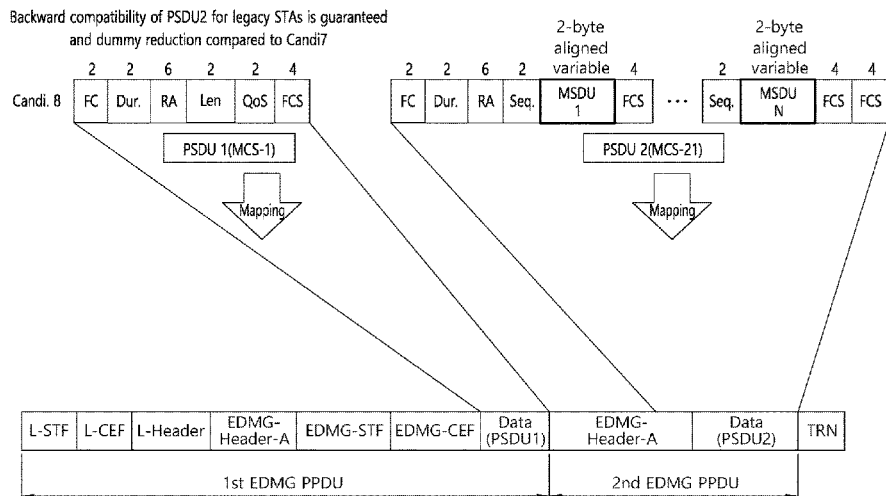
Backward compatibility of PSDU2 for legacy STAs is guaranteed
and dummy reduction compared to Candi7

2-byte aligned variable
2-byte aligned variable

| | 2 | 2 | 6 | 2 | 2 | 4 |
|---|---|---|---|---|---|---|
| Candi. 8 | FC | Dur. | RA | Len | QoS | FCS |

| 2 | 2 | 6 | 2 | | 4 | | 2 | | 4 | 4 |
|---|---|---|---|---|---|---|---|---|---|---|
| FC | Dur. | RA | Seq. | MSDU 1 | FCS | ··· | Seq. | MSDU N | FCS | FCS |

PSDU 1(MCS-1)

Mapping

PSDU 2(MCS-21)

Mapping

| L-STF | L-CEF | L-Header | EDMG-Header-A | EDMG-STF | EDMG-CEF | Data (PSDU1) | EDMG-Header-A | Data (PSDU2) | TRN |
|---|---|---|---|---|---|---|---|---|---|

1st EDMG PPDU

2nd EDMG PPDU